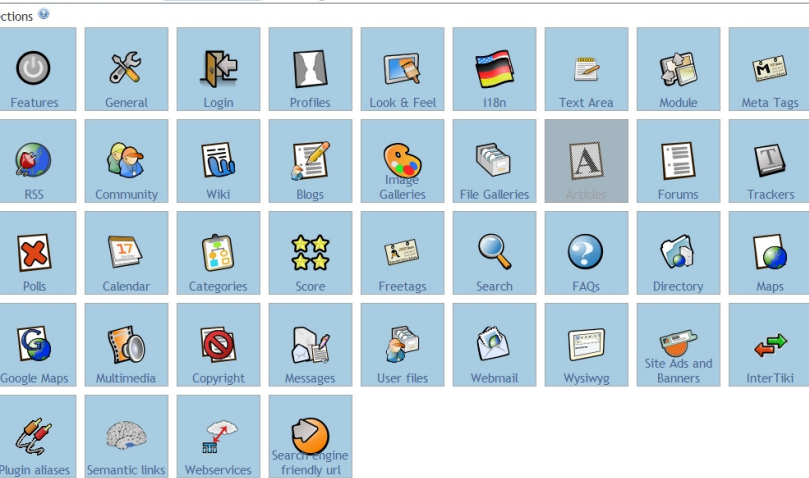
ctions

| | | | | | | | | |
|---|---|---|---|---|---|---|---|---|
| Features | General | Login | Profiles | Look & Feel | i18n | Text Area | Module | Meta Tags |
| RSS | Community | Wiki | Blogs | Image Galleries | File Galleries | Articles | Forums | Trackers |
| Polls | Calendar | Categories | Score | Freetags | Search | FAQs | Directory | Maps |
| Google Maps | Multimedia | Copyright | Messages | User files | Webmail | Wysiwyg | Site Ads and Banners | InterTiki |
| Plugin aliases | Semantic links | Webservices | Search engine friendly url | | | | | |